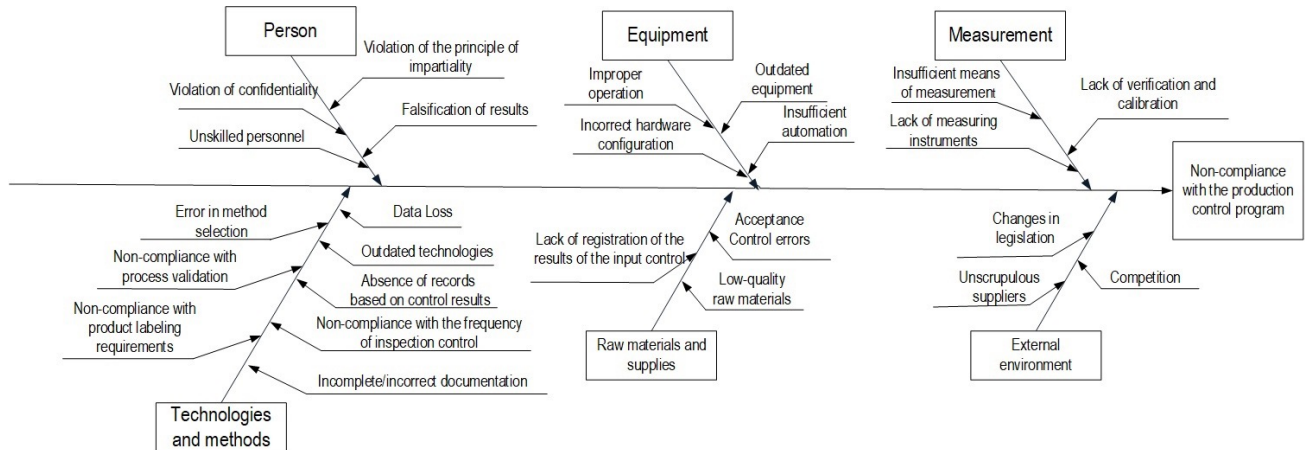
Person

Violation of the principle of impartiality

Violation of confidentiality

Falsification of results

Unskilled personnel

Equipment

Improper operation

Outdated equipment

Insufficient automation

Incorrect hardware configuration

Measurement

Insufficient means of measurement

Lack of verification and calibration

Lack of measuring instruments

Non-compliance with the production control program

Error in method selection

Data Loss

Outdated technologies

Non-compliance with process validation

Absence of records based on control results

Non-compliance with product labeling requirements

Non-compliance with the frequency of inspection control

Incomplete/incorrect documentation

Technologies and methods

Acceptance Control errors

Lack of registration of the results of the input control

Low-quality raw materials

Raw materials and supplies

Changes in legislation

Unscrupulous suppliers

Competition

External environment